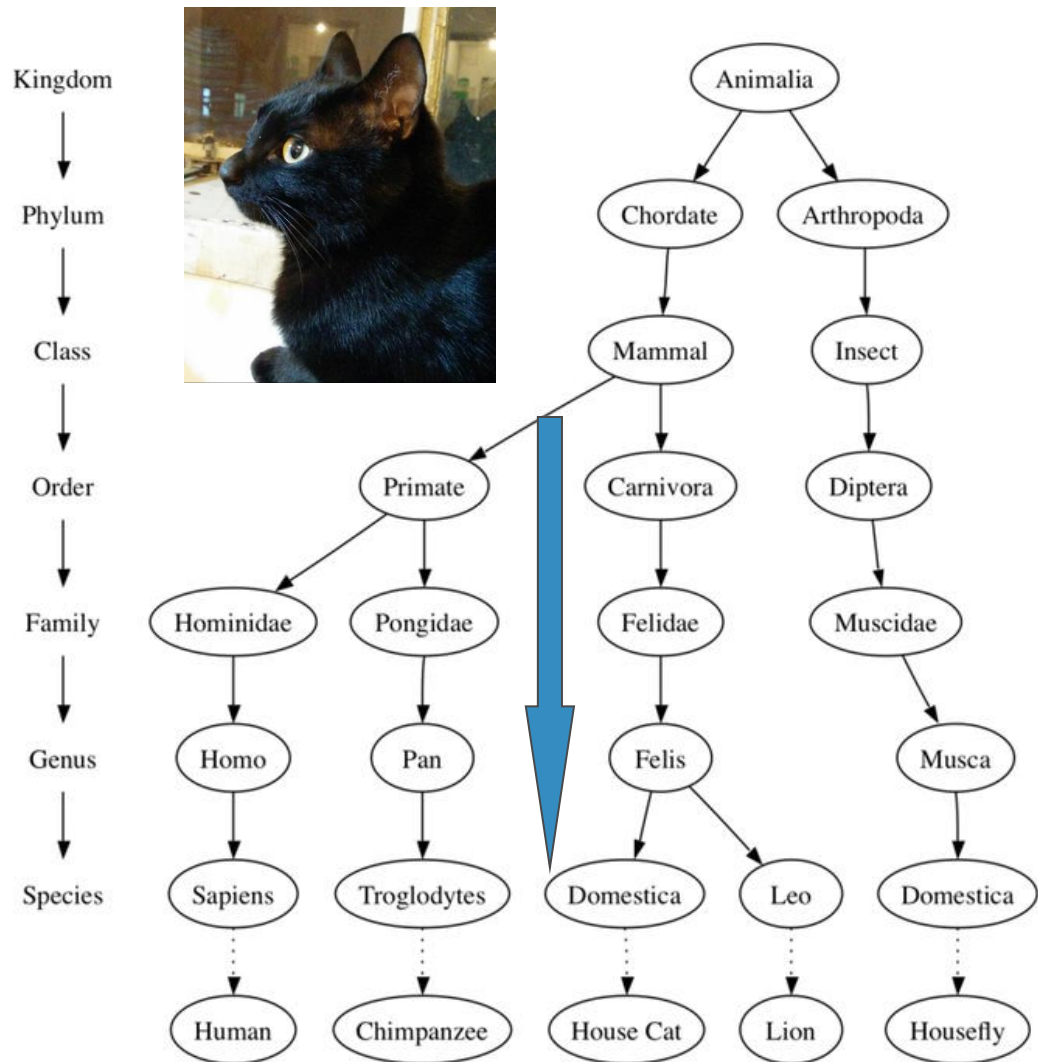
Kingdom
Phylum
Class
Order
Family
Genus
Species

Animalia
Chordate
Arthropoda
Mammal
Insect
Primate
Carnivora
Diptera
Hominidae
Pongidae
Felidae
Muscidae
Homo
Pan
Felis
Musca
Sapiens
Troglodytes
Domestica
Leo
Domestica
Human
Chimpanzee
House Cat
Lion
Housefly